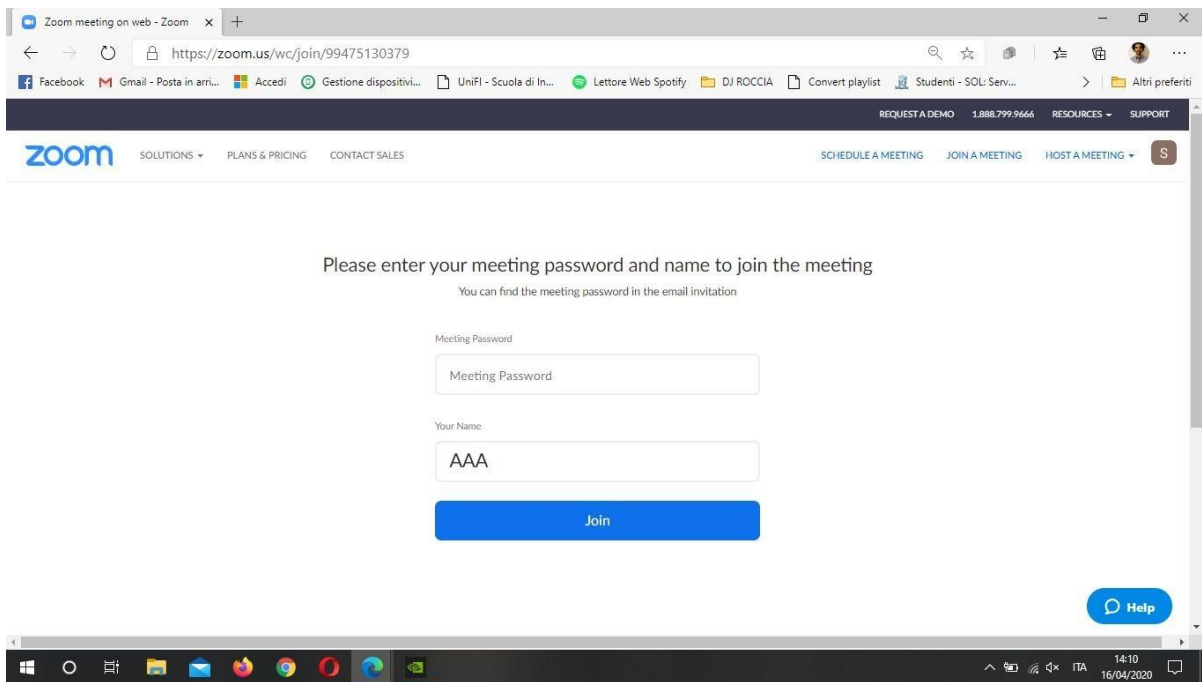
Zoom meeting on web - Zoom ×
https://zoom.us/wc/join/99475130379
Facebook Gmail - Posta in arri... Accedi Gestione dispositivi... UniFI - Scuola di In... Lettore Web Spotify DJ ROCCIA Convert playlist Studenti - SOL: Serv... Altri preferiti

REQUEST A DEMO 1.888.799.9666 RESOURCES SUPPORT

zoom SOLUTIONS PLANS & PRICING CONTACT SALES SCHEDULE A MEETING JOIN A MEETING HOST A MEETING S

Please enter your meeting password and name to join the meeting

You can find the meeting password in the email invitation

Meeting Password

Meeting Password

Your Name

AAA

Join

Help

ITA 14:10 16/04/2020